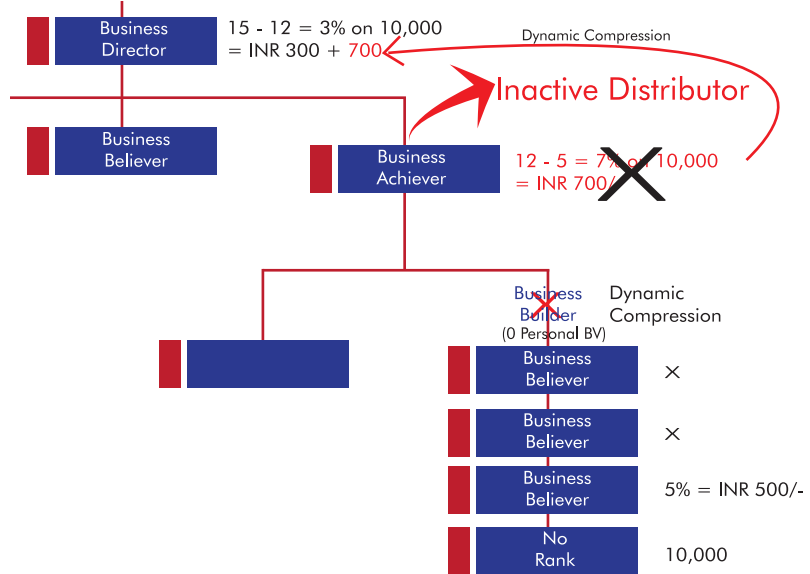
Business Director

15 - 12 = 3% on 10,000
= INR 300 + 700

Dynamic Compression

Inactive Distributor

Business Believer

Business Achiever

12 - 5 = 7% on 10,000
= INR 700/-

Business Builder
(0 Personal BV)

Dynamic Compression

Business Believer ×

Business Believer ×

Business Believer 5% = INR 500/-

No Rank 10,000